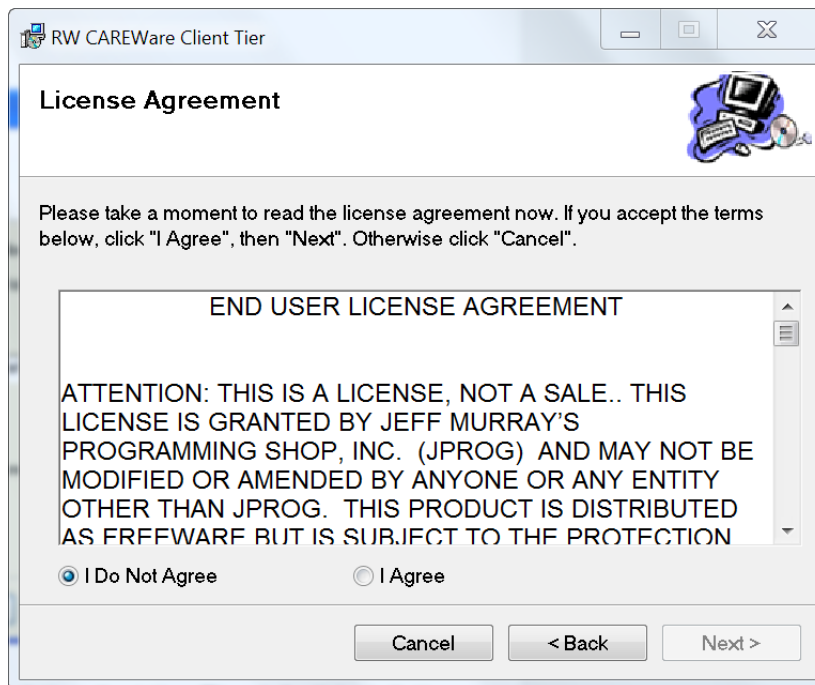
RW CAREWare Client Tier

License Agreement

Please take a moment to read the license agreement now. If you accept the terms below, click "I Agree", then "Next". Otherwise click "Cancel".

END USER LICENSE AGREEMENT

ATTENTION: THIS IS A LICENSE, NOT A SALE.. THIS LICENSE IS GRANTED BY JEFF MURRAY'S PROGRAMMING SHOP, INC. (JPROG) AND MAY NOT BE MODIFIED OR AMENDED BY ANYONE OR ANY ENTITY OTHER THAN JPROG. THIS PRODUCT IS DISTRIBUTED AS FREEWARE BUT IS SUBJECT TO THE PROTECTION

I Do Not Agree

I Agree

Cancel

< Back

Next >